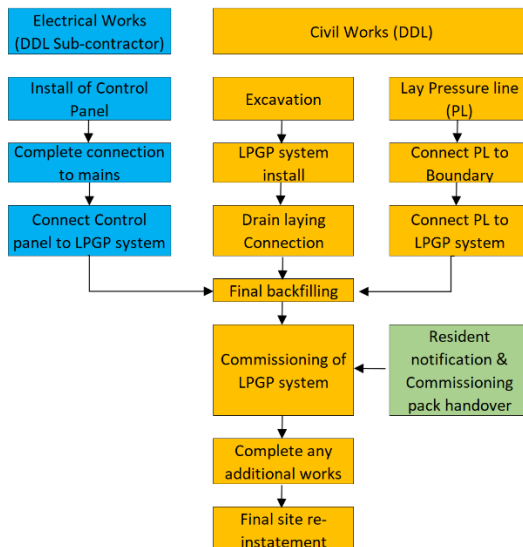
Electrical Works (DDL Sub-contractor)

Civil Works (DDL)

Install of Control Panel

Complete connection to mains

Connect Control panel to LPGP system

Excavation

LPGP system install

Drain laying Connection

Lay Pressure line (PL)

Connect PL to Boundary

Connect PL to LPGP system

Final backfilling

Commissioning of LPGP system

Resident notification & Commissioning pack handover

Complete any additional works

Final site re-instatement